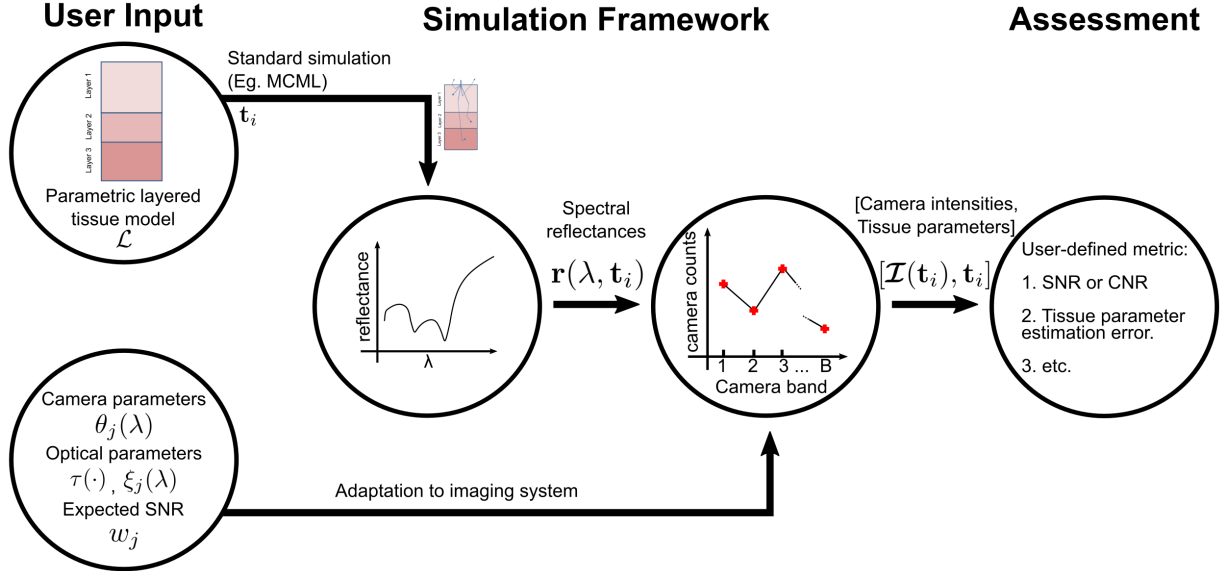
User Input

Simulation Framework

Assessment

Standard simulation (Eg. MCML)

$\mathbf{t}_i$

Layer 1
Layer 2
Layer 3

Parametric layered tissue model
$\mathcal{L}$

Layer 1
Layer 2
Layer 3

reflectance
λ

Spectral reflectances
$\mathbf{r}(\lambda, \mathbf{t}_i)$

camera counts
1 2 3 ... B
Camera band

[Camera intensities, Tissue parameters]
$[\mathcal{I}(\mathbf{t}_i), \mathbf{t}_i]$

User-defined metric:
1. SNR or CNR
2. Tissue parameter estimation error.
3. etc.

Camera parameters
$\theta_j(\lambda)$
Optical parameters
$\tau(\cdot)$, $\xi_j(\lambda)$
Expected SNR
$w_j$

Adaptation to imaging system